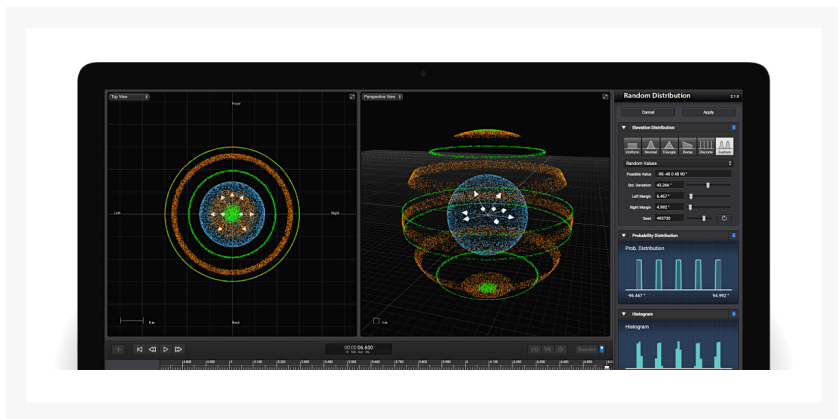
Top View
Front
Left
Right
Back
Perspective View
Random Distribution
Cancel
Apply
Elevation Distribution
Uniform
Normal
Triangle
Bump
Discrete
Custom
Random Values
Possible Value
-96 -48 0 48 90 °
Std. Deviation
45.294
Left Margin
6.467 °
Right Margin
4.992 °
Seed
469790
Probability Distribution
Prob. Distribution
-96.467 °
94.992 °
Histogram
Histogram
00:00:06.600